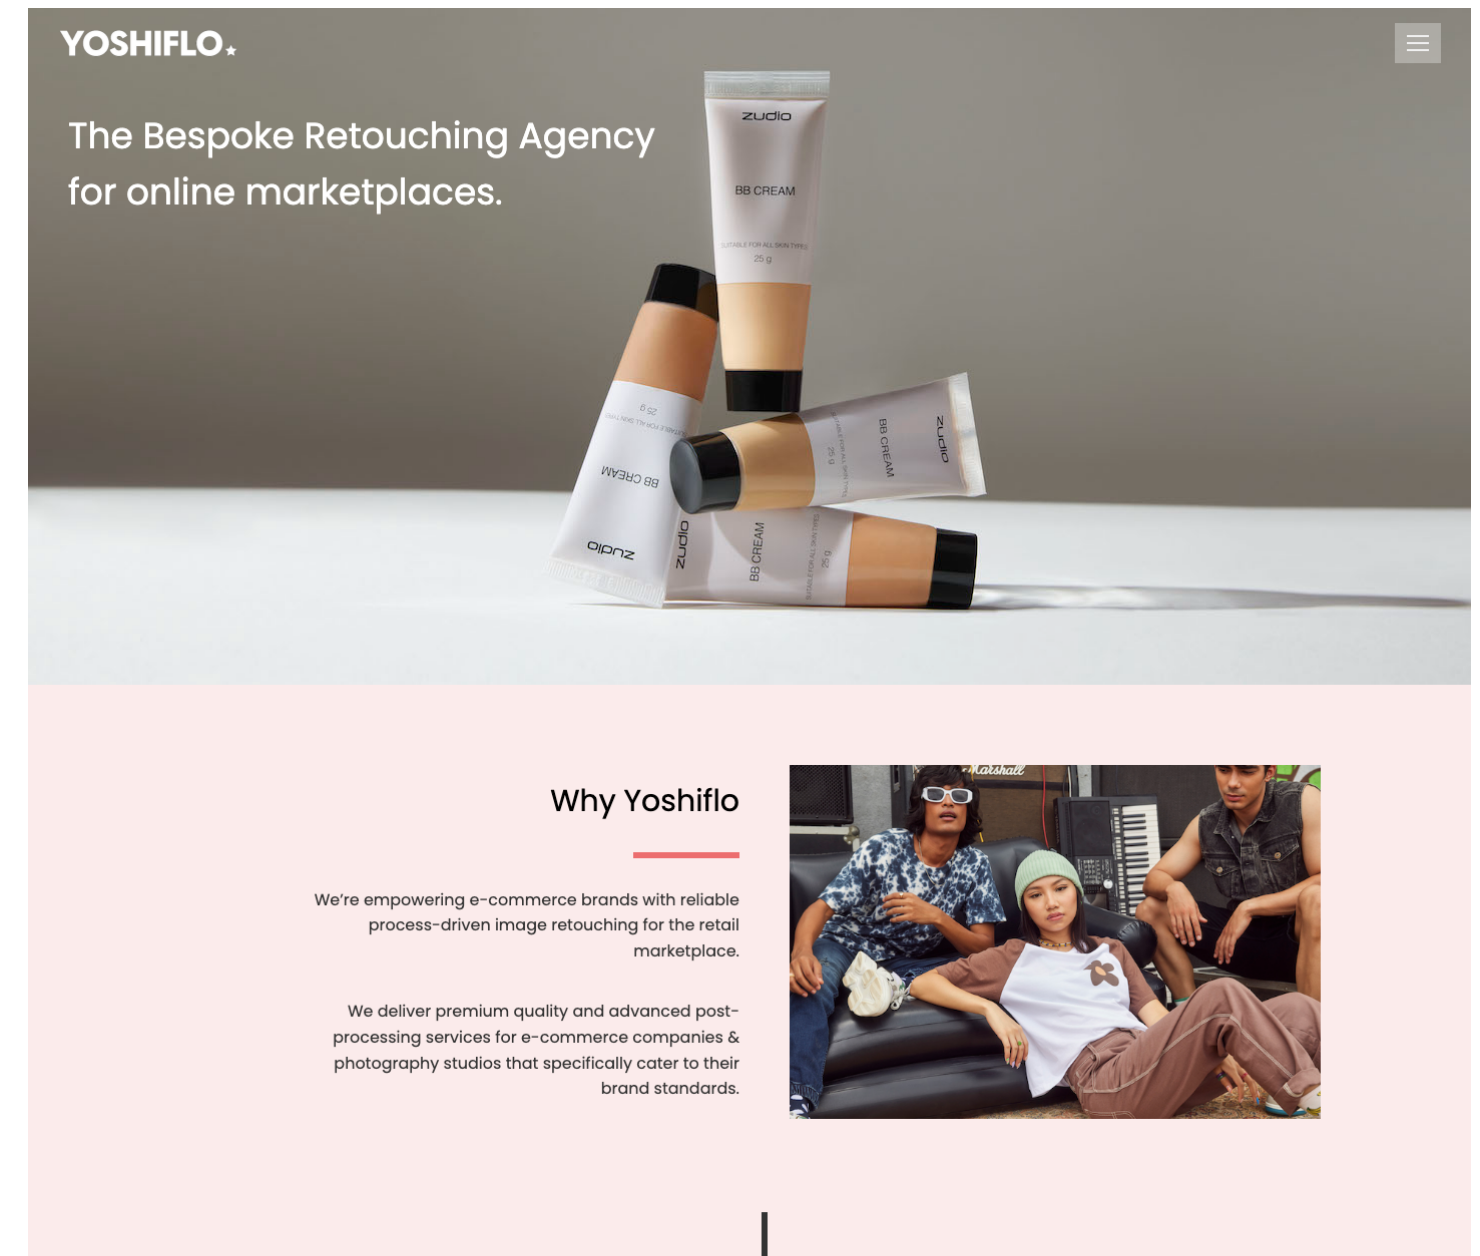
YOSHIFLO

The Bespoke Retouching Agency for online marketplaces.

zudio
BB CREAM
SUITABLE FOR ALL SKIN TYPES
25 g

zudio
BB CREAM
25 g

zudio
BB CREAM
25 g

zudio
BB CREAM
25 g

Why Yoshiflo

We're empowering e-commerce brands with reliable process-driven image retouching for the retail marketplace.

We deliver premium quality and advanced post-processing services for e-commerce companies & photography studios that specifically cater to their brand standards.

Marshall